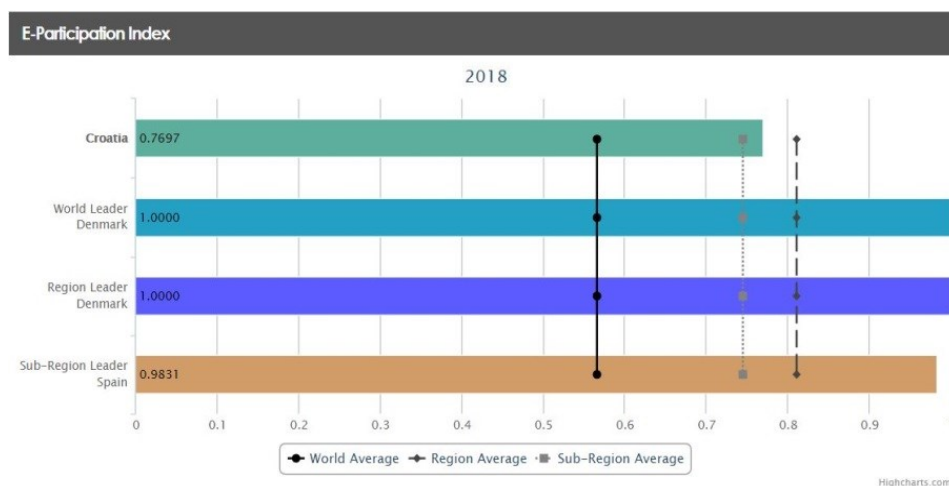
E-Participation Index

2018

Croatia 0.7697

World Leader Denmark 1.0000

Region Leader Denmark 1.0000

Sub-Region Leader Spain 0.9831

0 0.1 0.2 0.3 0.4 0.5 0.6 0.7 0.8 0.9

World Average Region Average Sub-Region Average

Highcharts.com